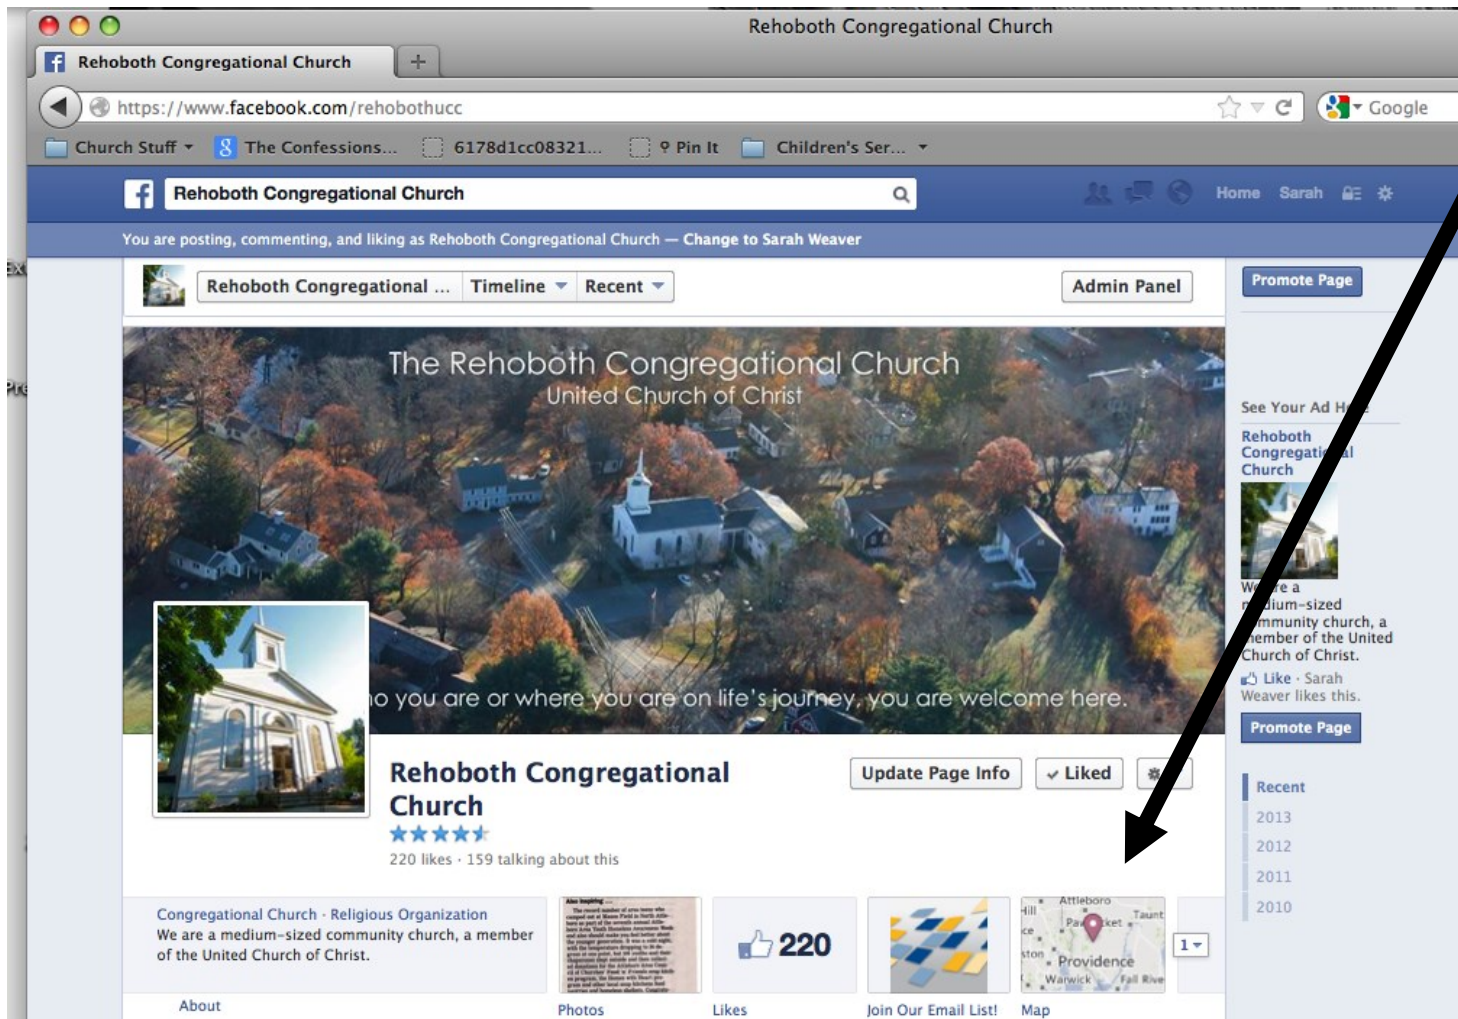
Rehoboth Congregational Church

Rehoboth Congregational Church

https://www.facebook.com/rehobothucc

Google

Church Stuff The Confessions... 6178d1cc08321... Pin It Children's Ser...

Rehoboth Congregational Church

Home Sarah

You are posting, commenting, and liking as Rehoboth Congregational Church — Change to Sarah Weaver

Rehoboth Congregational ... Timeline Recent Admin Panel

Promote Page

The Rehoboth Congregational Church
United Church of Christ

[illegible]o you are or where you are on life's journey, you are welcome here.

See Your Ad H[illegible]

Rehoboth Congregati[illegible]l Church

W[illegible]re a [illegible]dium-sized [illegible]mmunity church, a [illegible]ember of the United Church of Christ.

Like · Sarah Weaver likes this.

Promote Page

Rehoboth Congregational Church

Update Page Info Liked

220 likes · 159 talking about this

Recent
2013
2012
2011
2010

Congregational Church · Religious Organization
We are a medium-sized community church, a member of the United Church of Christ.

About

220

Attleboro Taunt Providence Warwick Fall Rive

1

Photos Likes Join Our Email List! Map